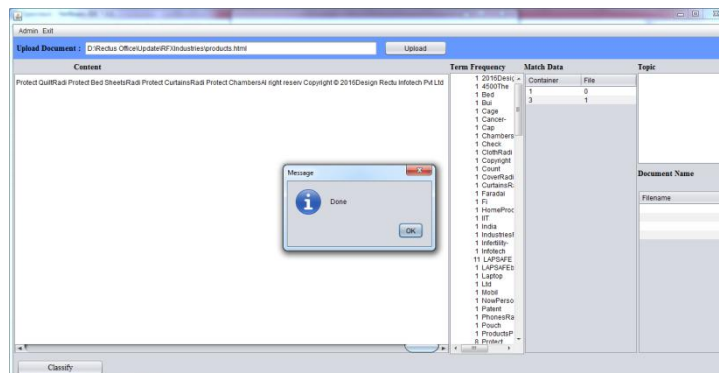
Admin Exit

Upload Document : D:\Rectus Office\Update\RF\Industries\products.html

Upload

Content

Protect QuiltRadi Protect Bed SheetsRadi Protect CurtainsRadi Protect ChambersAl right reserv Copyright © 2016Design Rectu Infotech Pvt Ltd

Term Frequency

1 2016Desic
1 4500The
1 Bed
1 Bui
1 Cage
1 Cancer-
1 Cap
1 Chambers
1 Check
1 ClothRadi
1 Copyright
1 Count
1 CoverRadi
1 CurtainsR
1 Faradai
1 Fi
1 HomeProc
1 IIT
1 India
1 Industries
1 Infertility-
1 Infotech
11 LAPSAFE
1 LAPSAFEt
1 Laptop
1 Ltd
1 Mobil
1 NowPerso
1 Patent
1 PhonesRa
1 Pouch
1 ProductsP
8 Protect

Match Data

| Container | File |
|---|---|
| 1 | 0 |
| 3 | 1 |

Topic

Document Name

Filename

Message

Done

OK

Classify